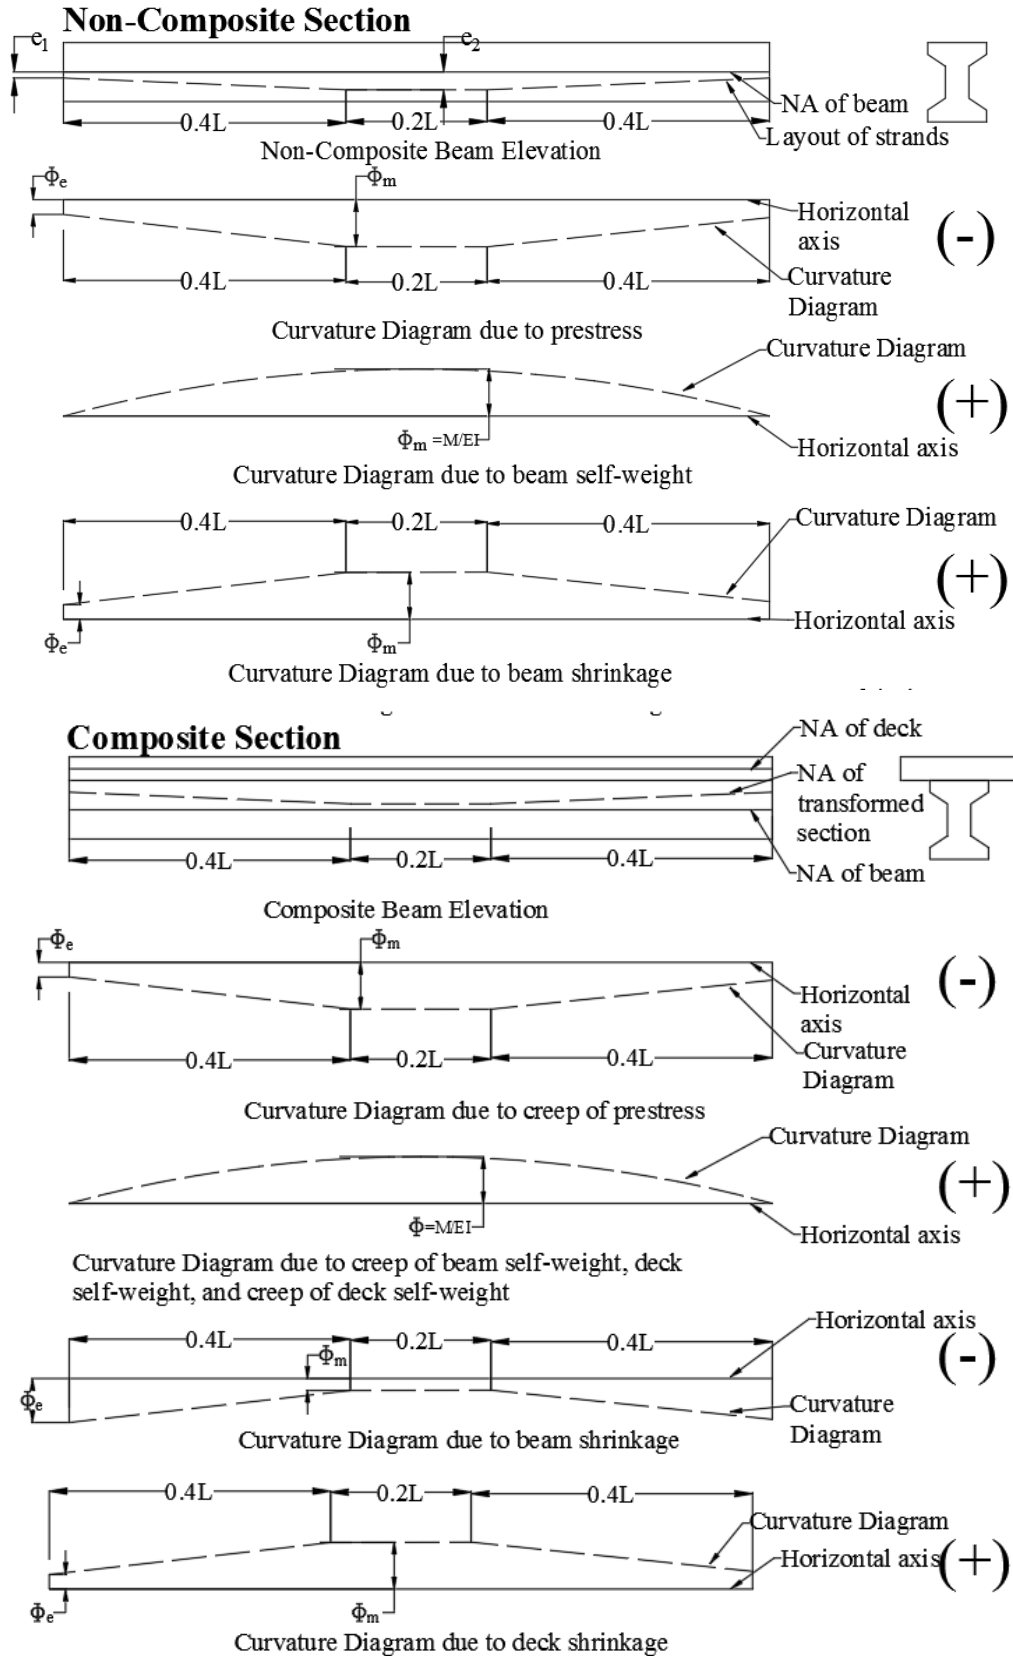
Non-Composite Section

$e_1$ $e_2$

NA of beam

Layout of strands

0.4L 0.2L 0.4L

Non-Composite Beam Elevation

$\Phi_e$ $\Phi_m$

Horizontal axis

(-)

Curvature Diagram

0.4L 0.2L 0.4L

Curvature Diagram due to prestress

Curvature Diagram

(+)

$\Phi_m = M/EI$

Horizontal axis

Curvature Diagram due to beam self-weight

0.4L 0.2L 0.4L

Curvature Diagram

(+)

$\Phi_e$ $\Phi_m$

Horizontal axis

Curvature Diagram due to beam shrinkage

Composite Section

NA of deck

NA of transformed section

NA of beam

0.4L 0.2L 0.4L

Composite Beam Elevation

$\Phi_e$ $\Phi_m$

(-)

Horizontal axis

Curvature Diagram

0.4L 0.2L 0.4L

Curvature Diagram due to creep of prestress

Curvature Diagram

(+)

$\Phi = M/EI$

Horizontal axis

Curvature Diagram due to creep of beam self-weight, deck self-weight, and creep of deck self-weight

Horizontal axis

0.4L 0.2L 0.4L

(-)

$\Phi_m$

$\Phi_e$

Curvature Diagram

Curvature Diagram due to beam shrinkage

0.4L 0.2L 0.4L

Curvature Diagram

Horizontal axis

(+)

$\Phi_e$ $\Phi_m$

Curvature Diagram due to deck shrinkage